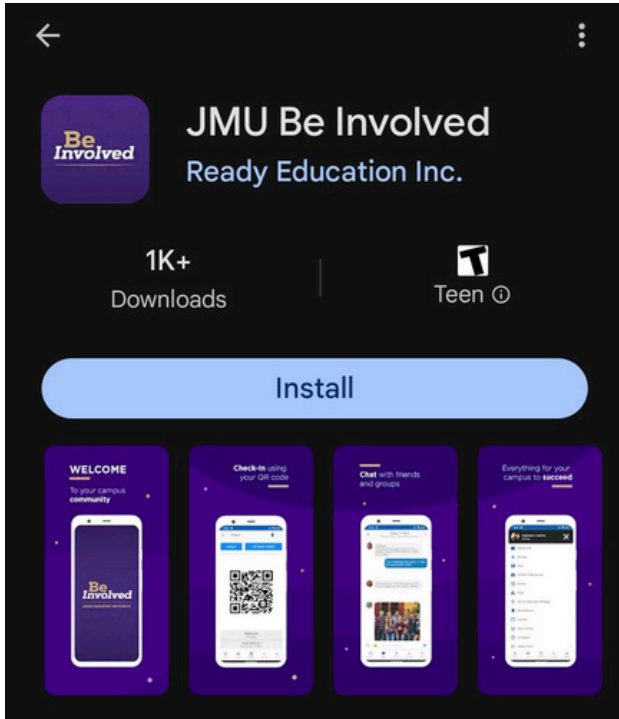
Be Involved

JMU Be Involved
Ready Education Inc.

1K+
Downloads

T
Teen ⓘ

Install

WELCOME
To your campus community

Be Involved

Check-In using your QR code

Chat with friends and groups

Everything for your campus to succeed